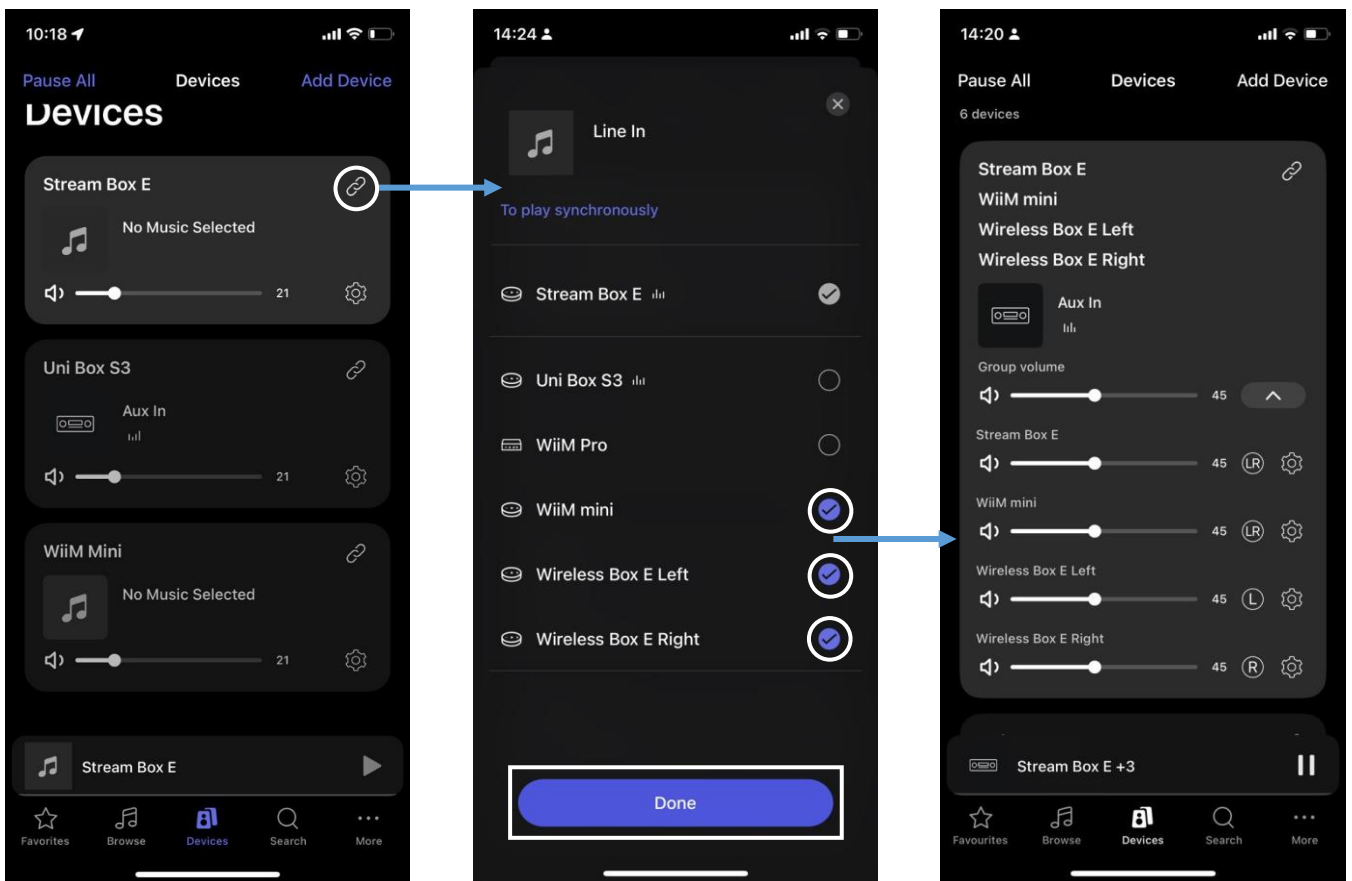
10:18

Pause All Devices Add Device

Devices

Stream Box E

No Music Selected

21

Uni Box S3

Aux In

21

WiiM Mini

No Music Selected

21

Stream Box E

Favorites Browse Devices Search More

14:24

Line In

To play synchronously

Stream Box E

Uni Box S3

WiiM Pro

WiiM mini

Wireless Box E Left

Wireless Box E Right

Done

14:20

Pause All Devices Add Device

6 devices

Stream Box E
WiiM mini
Wireless Box E Left
Wireless Box E Right

Aux In

Group volume

45

Stream Box E

45 LR

WiiM mini

45 LR

Wireless Box E Left

45 L

Wireless Box E Right

45 R

Stream Box E +3

Favourites Browse Devices Search More